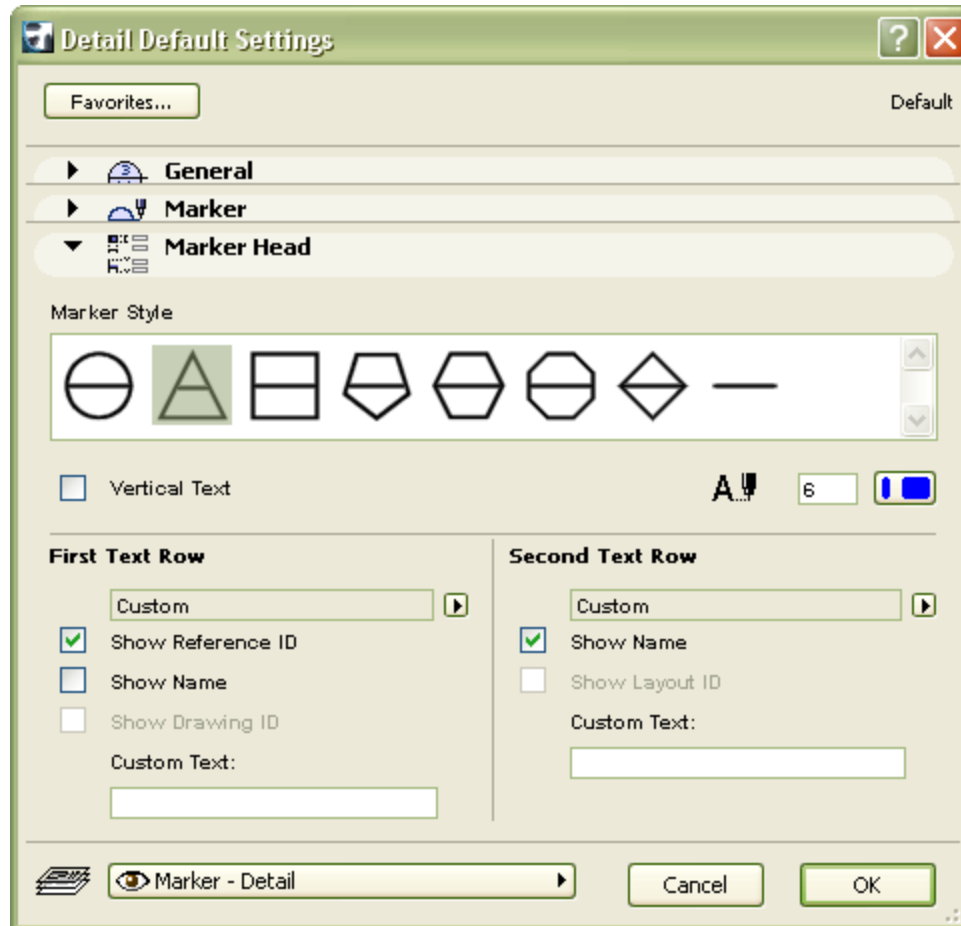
Detail Default Settings

Favorites...

Default

General

Marker

Marker Head

Marker Style

Vertical Text

6

First Text Row

Custom

Show Reference ID

Show Name

Show Drawing ID

Custom Text:

Second Text Row

Custom

Show Name

Show Layout ID

Custom Text:

Marker - Detail

Cancel

OK